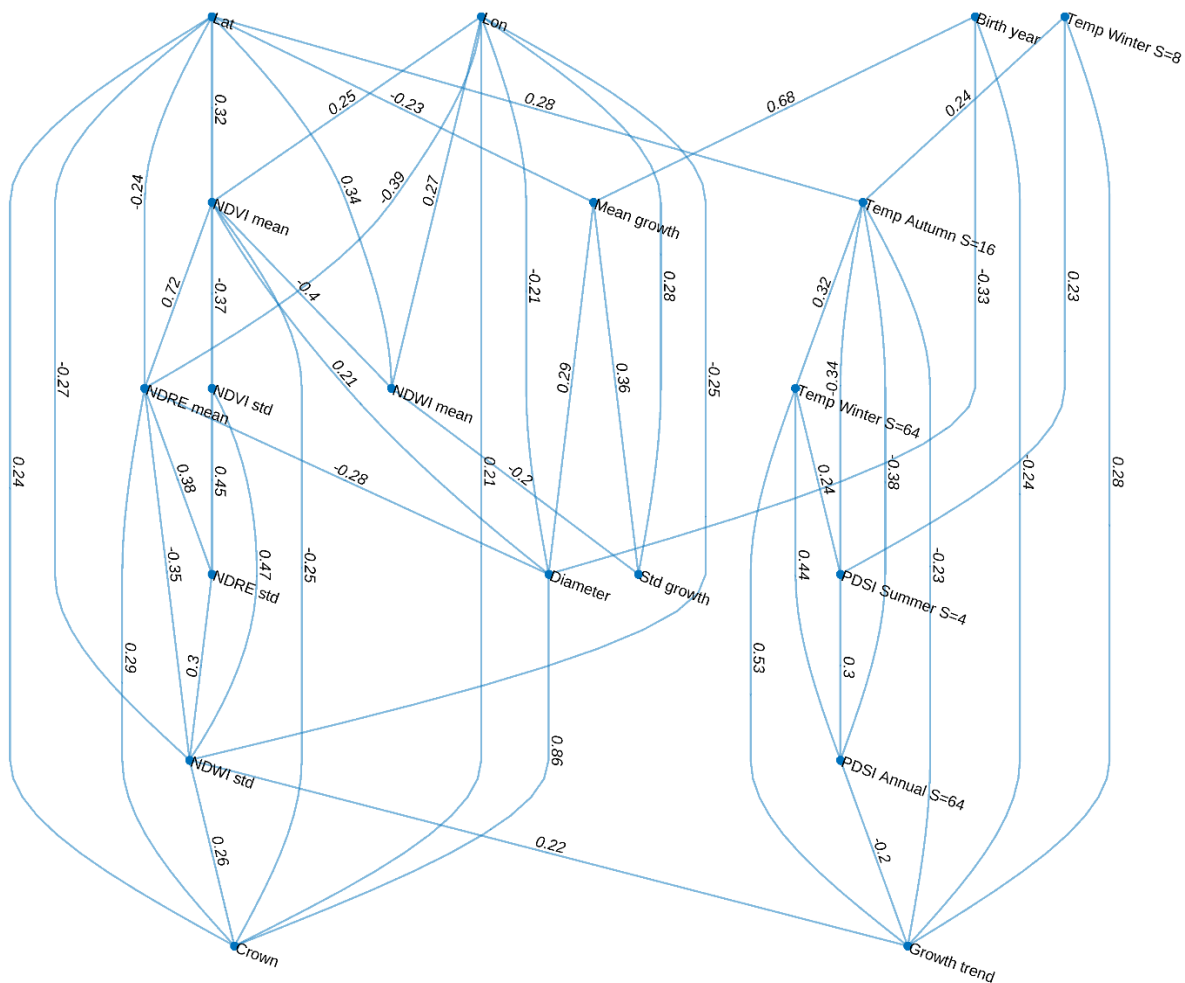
Lat
Lon
Birth year
Temp Winter S=8
0.32
0.25
-0.23
0.28
0.68
0.24
-0.24
0.34
-0.39
0.27
NDVI mean
Mean growth
Temp Autumn S=16
0.72
-0.37
-0.4
-0.21
0.28
0.32
-0.33
0.23
0.21
0.29
0.36
-0.25
-0.34
-0.27
NDRE mean
NDVI std
NDWI mean
Temp Winter S=64
0.38
0.45
-0.28
0.21
-0.2
0.24
-0.38
-0.24
0.28
0.24
-0.35
0.47
-0.25
0.44
-0.23
NDRE std
Diameter
Std growth
PDSI Summer S=4
0.29
0.3
0.86
0.53
0.3
NDWI std
PDSI Annual S=64
0.26
0.22
-0.2
Crown
Growth trend